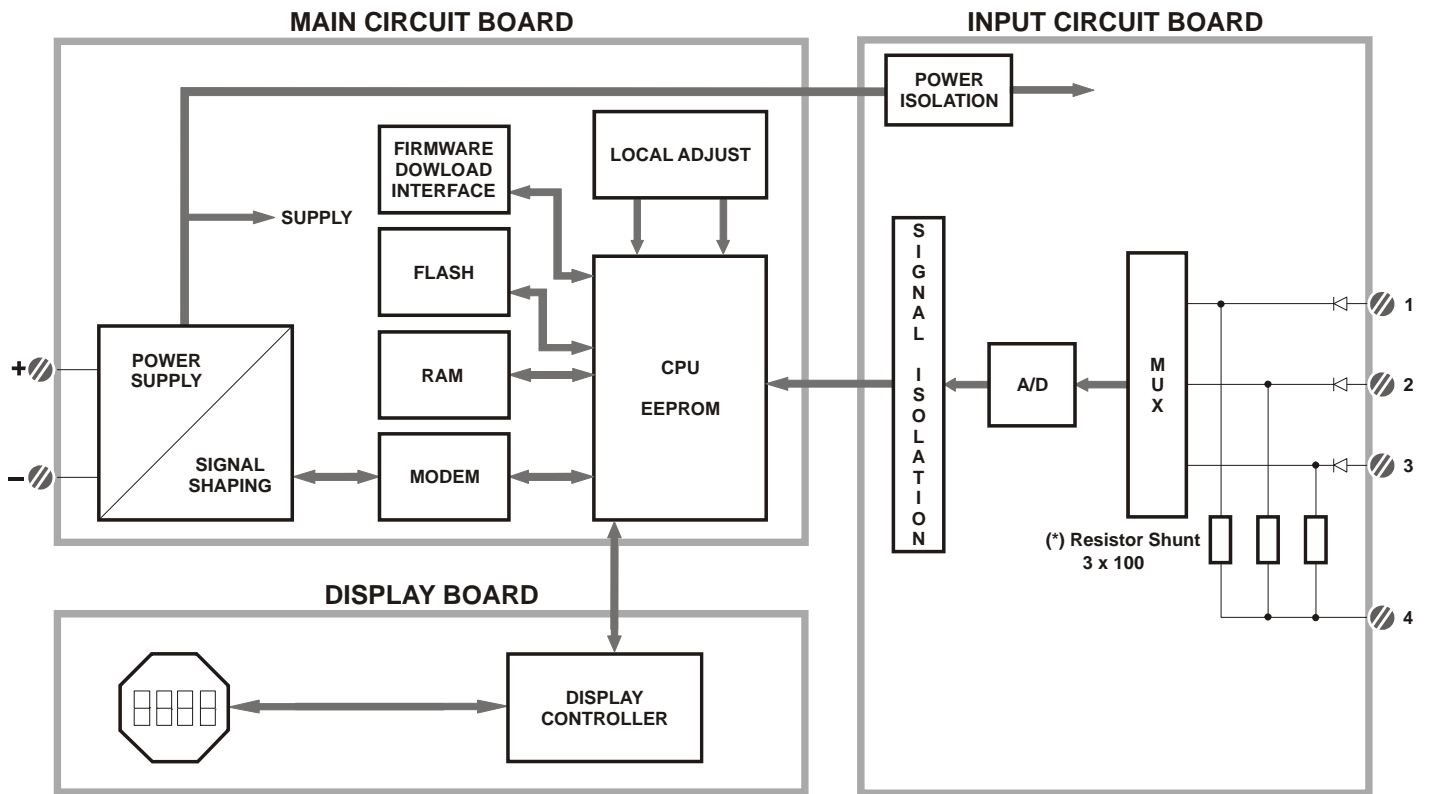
MAIN CIRCUIT BOARD

INPUT CIRCUIT BOARD

POWER ISOLATION

FIRMWARE DOWLOAD INTERFACE

LOCAL ADJUST

SUPPLY

FLASH

RAM

CPU

EEPROM

MODEM

POWER SUPPLY

SIGNAL SHAPING

+

–

SIGNAL ISOLATION

A/D

MUX

1

2

3

4

(*) Resistor Shunt 3 x 100

DISPLAY BOARD

DISPLAY CONTROLLER